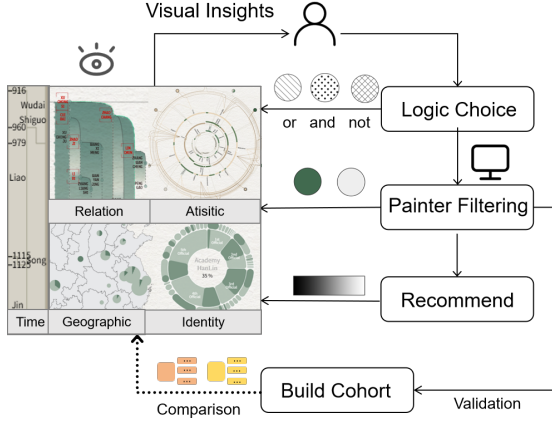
Visual Insights

-916
Wudai
Shiguo
-960
-979
Liao
-1115
-1125
Song
Jin

Academy
MaoLin
35%

Relation
Atisitic
Time
Geographic
Identity

or
and
not

Logic Choice

Painter Filtering

Recommend

Build Cohort

Comparison

Validation